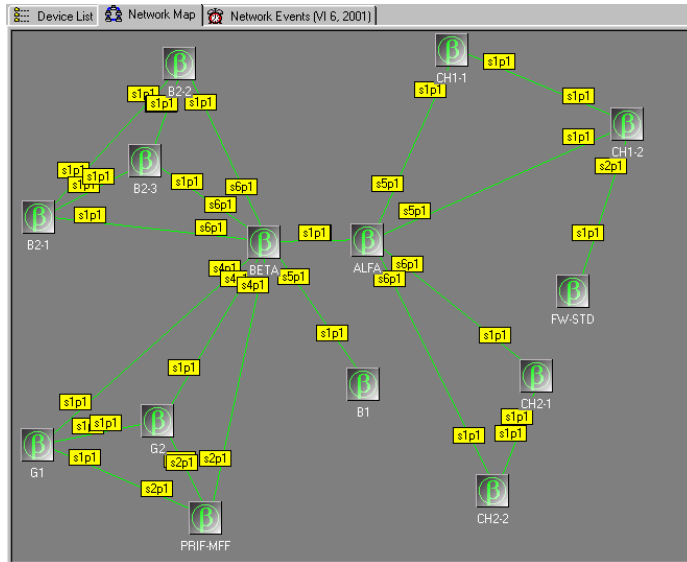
Device List | Network Map | Network Events (VI 6, 2001)

B2-2
s1p1 s1p1 s1p1
s1p1 s1p1 s1p1
B2-3
s1p1
s6p1
s6p1
B2-1
s1p1
s6p1
BETA
s1p1
ALFA
s4p1 s4p1 s4p1
s5p1
s6p1 s6p1
s1p1
B1
s1p1
s1p1
G1
s1p1 s1p1 s1p1
G2
s1p1
s2p1 s2p1
s2p1
PRIF-MFF
CH1-1
s1p1
s1p1
s1p1
s1p1
CH1-2
s2p1
s5p1
s5p1
s1p1
FW-STD
s1p1
CH2-1
s1p1 s1p1
s1p1
CH2-2